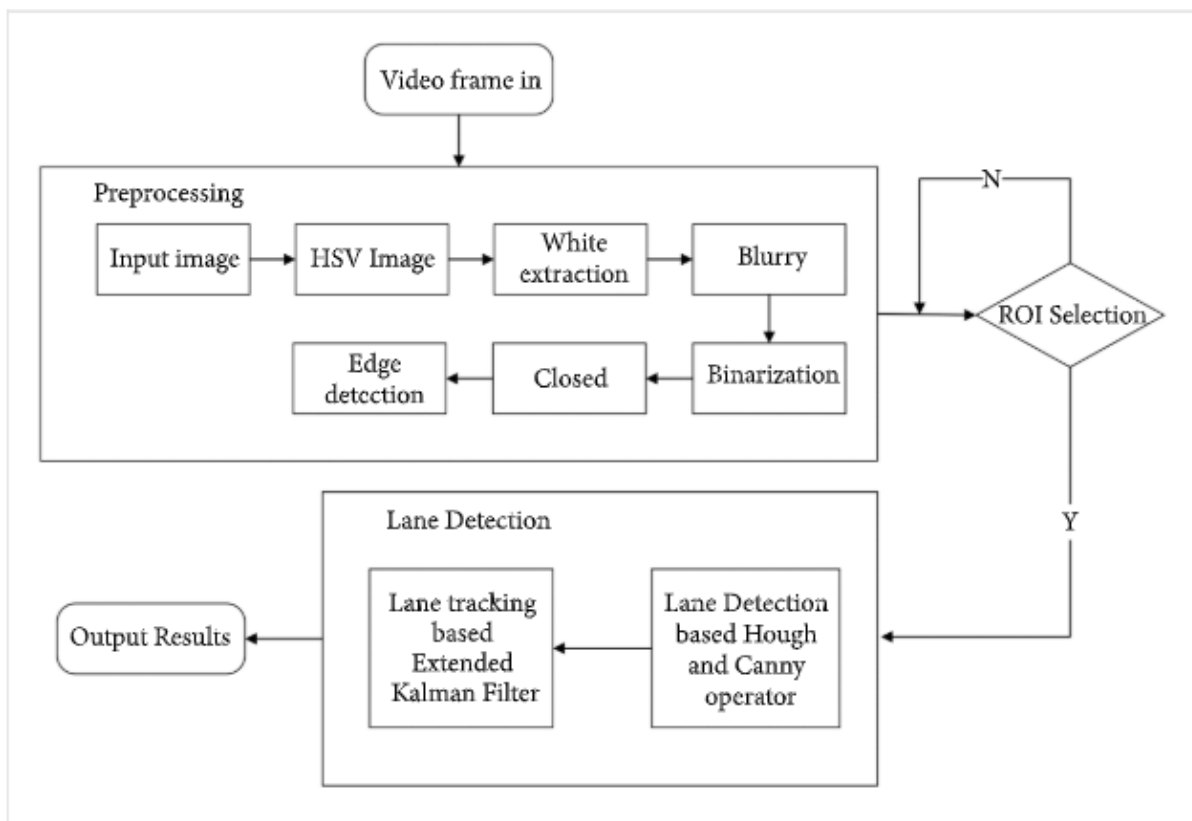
Video frame in

Preprocessing

Input image

HSV Image

White extraction

Blurry

Binarization

Closed

Edge detection

N

ROI Selection

Y

Lane Detection

Lane Detection based Hough and Canny operator

Lane tracking based Extended Kalman Filter

Output Results